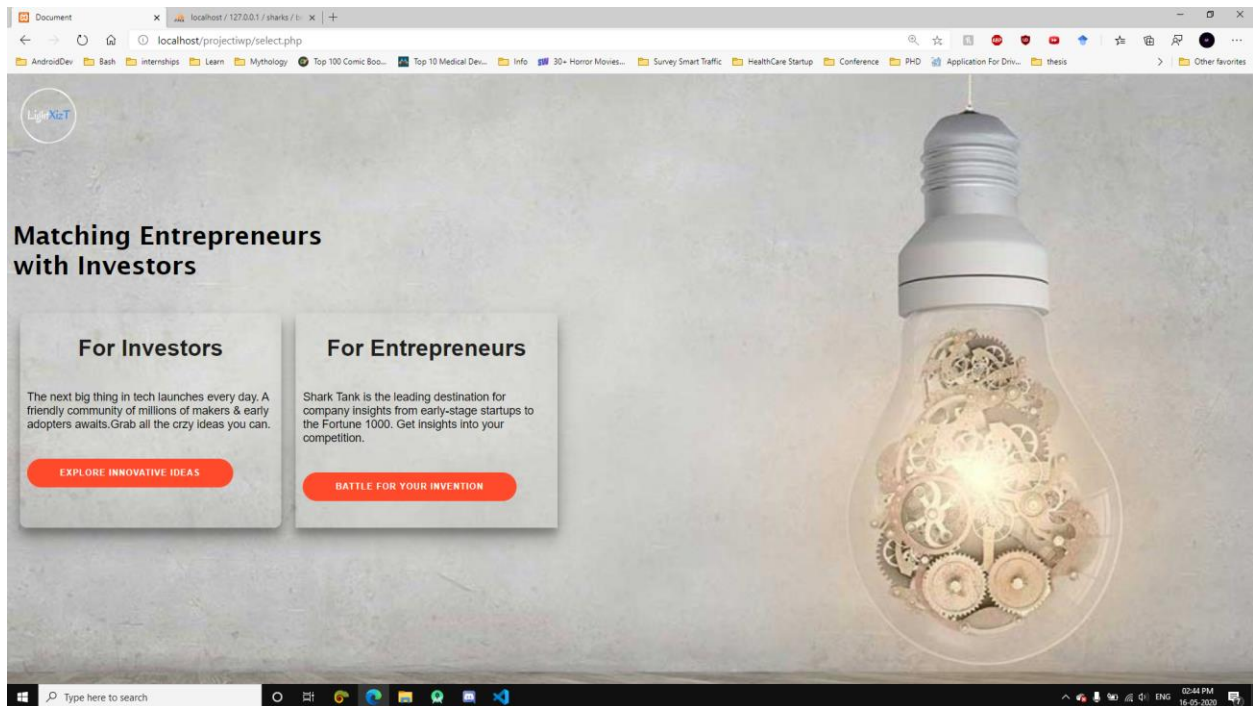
Document
localhost / 127.0.0.1 / sharks / t
localhost/projectiwp/select.php

AndroidDev Bash internships Learn Mythology Top 100 Comic Boo... Top 10 Medical Dev... Info 30+ Horror Movies... Survey Smart Traffic HealthCare Startup Conference PHD Application For Driv... thesis Other favorites

LightXizT

Matching Entrepreneurs with Investors

For Investors

The next big thing in tech launches every day. A friendly community of millions of makers & early adopters awaits.Grab all the crzy ideas you can.

EXPLORE INNOVATIVE IDEAS

For Entrepreneurs

Shark Tank is the leading destination for company insights from early-stage startups to the Fortune 1000. Get insights into your competition.

BATTLE FOR YOUR INVENTION

Type here to search

ENG 02:44 PM 16-05-2020